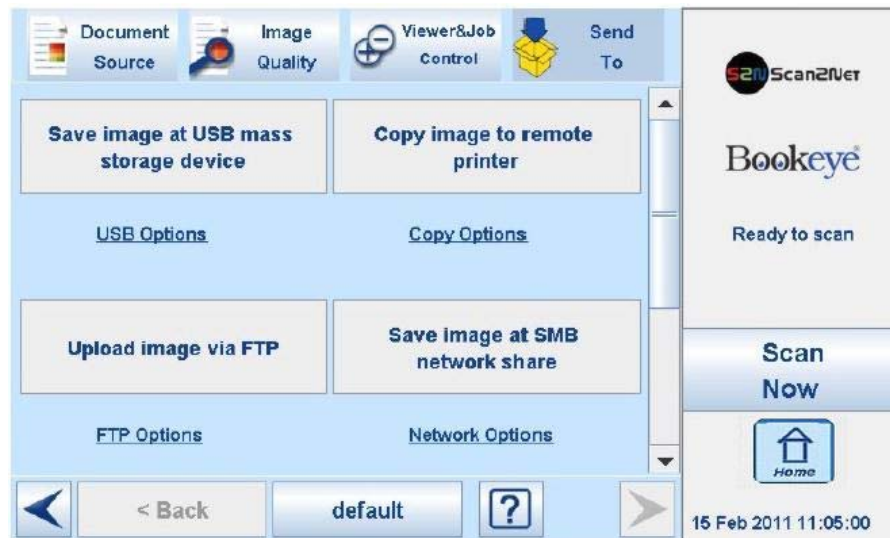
Document Source

Image Quality

Viewer&Job Control

Send To

S2N Scan2Net

Bookeye

Ready to scan

Save image at USB mass storage device

Copy image to remote printer

USB Options

Copy Options

Upload image via FTP

Save image at SMB network share

FTP Options

Network Options

Scan Now

Home

< Back

default

?

15 Feb 2011 11:05:00